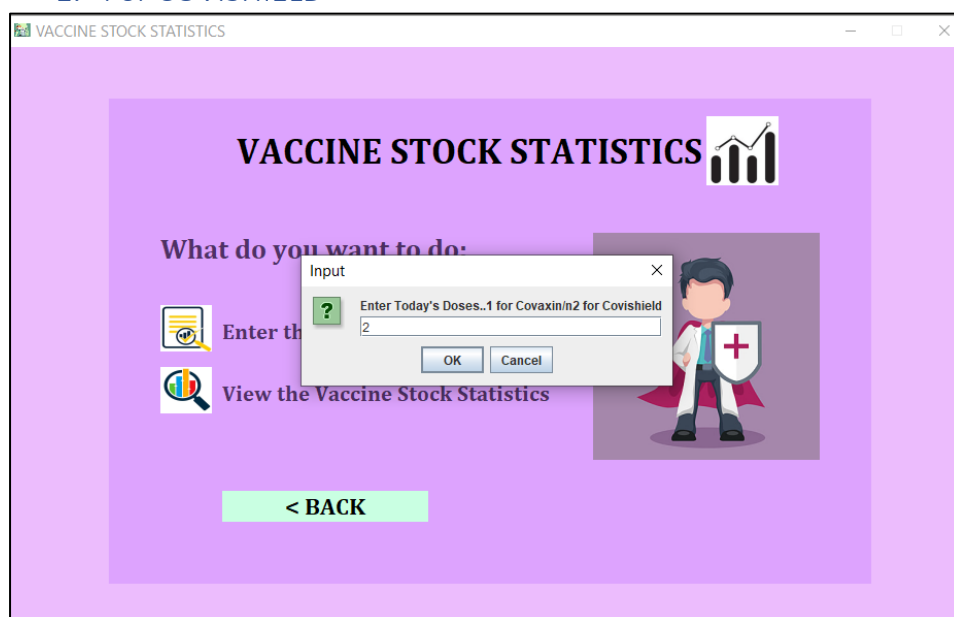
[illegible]

VACCINE STOCK STATISTICS

VACCINE STOCK STATISTICS

What do you want to do:

Enter th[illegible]

View the Vaccine Stock Statistics

< BACK

Input

Enter Today's Doses..1 for Covaxin/n2 for Covishield

2

OK Cancel